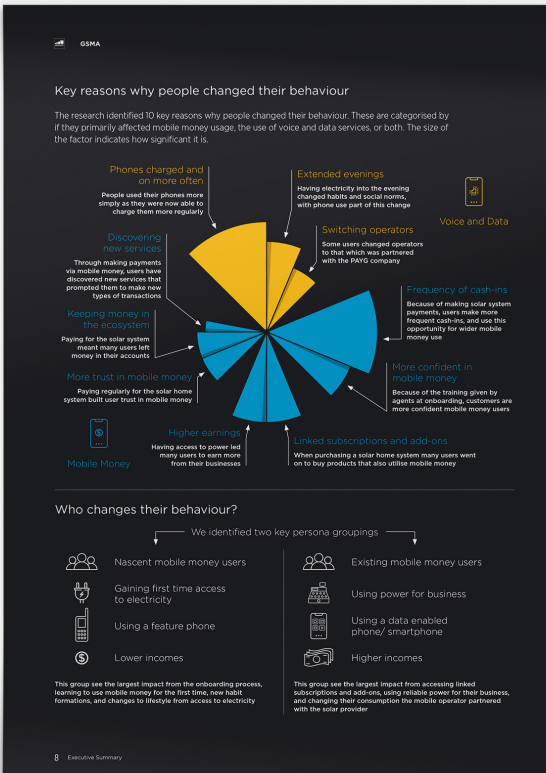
GSMA

Key reasons why people changed their behaviour

The research identified 10 key reasons why people changed their behaviour. These are categorised by if they primarily affected mobile money usage, the use of voice and data services, or both. The size of the factor indicates how significant it is.

Phones charged and on more often
People used their phones more simply as they were now able to charge them more regularly

Extended evenings
Having electricity into the evening changed habits and social norms, with phone use part of this change

Voice and Data

Discovering new services
Through making payments via mobile money, users have discovered new services that prompted them to make new types of transactions

Switching operators
Some users changed operators to that which was partnered with the PAYG company

Frequency of cash-ins
Because of making solar system payments, users make more frequent cash-ins, and use this opportunity for wider mobile money use

Keeping money in the ecosystem
Paying for the solar system meant many users left money in their accounts

More confident in mobile money
Because of the training given by agents at onboarding, customers are more confident mobile money users

More trust in mobile money
Paying regularly for the solar home system built user trust in mobile money

Higher earnings
Having access to power led many users to earn more from their businesses

Linked subscriptions and add-ons
When purchasing a solar home system many users went on to buy products that also utilise mobile money

Mobile Money

Who changes their behaviour?

We identified two key persona groupings

Nascent mobile money users

Gaining first time access to electricity

Using a feature phone

Lower incomes

This group see the largest impact from the onboarding process, learning to use mobile money for the first time, new habit formations, and changes to lifestyle from access to electricity

Existing mobile money users

Using power for business

Using a data enabled phone/ smartphone

Higher incomes

This group see the largest impact from accessing linked subscriptions and add-ons, using reliable power for their business, and changing their consumption the mobile operator partnered with the solar provider

8 Executive Summary